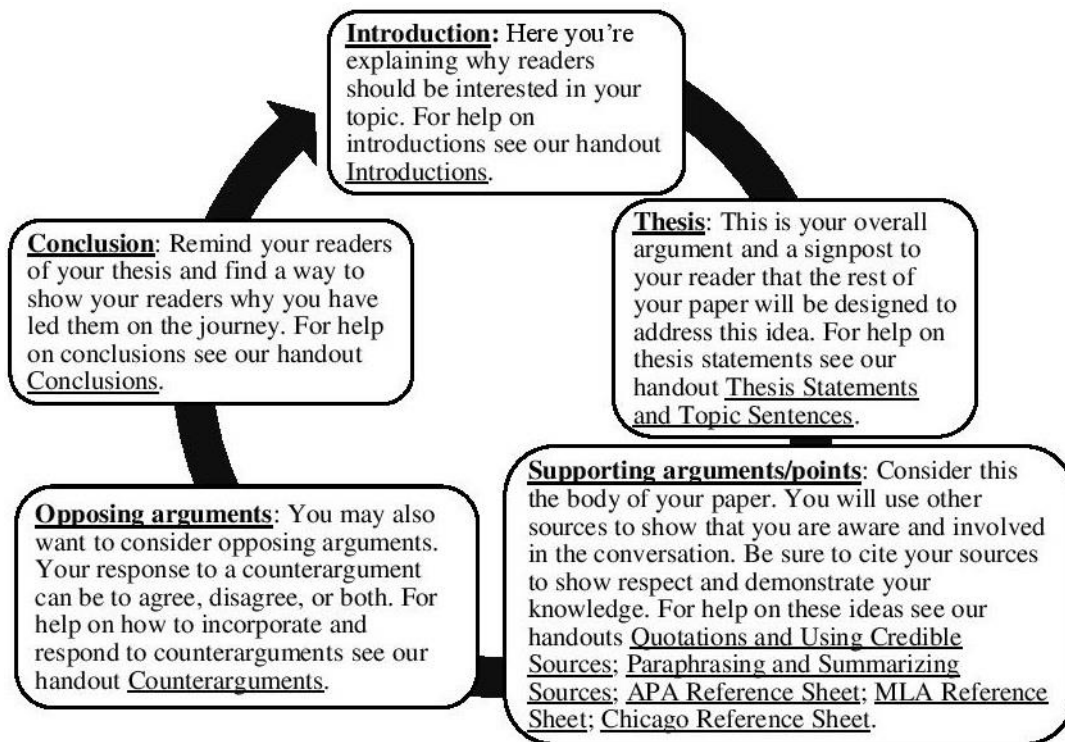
**Introduction:** Here you're explaining why readers should be interested in your topic. For help on introductions see our handout Introductions.

**Thesis**: This is your overall argument and a signpost to your reader that the rest of your paper will be designed to address this idea. For help on thesis statements see our handout Thesis Statements and Topic Sentences.

**Supporting arguments/points**: Consider this the body of your paper. You will use other sources to show that you are aware and involved in the conversation. Be sure to cite your sources to show respect and demonstrate your knowledge. For help on these ideas see our handouts Quotations and Using Credible Sources; Paraphrasing and Summarizing Sources; APA Reference Sheet; MLA Reference Sheet; Chicago Reference Sheet.

**Opposing arguments**: You may also want to consider opposing arguments. Your response to a counterargument can be to agree, disagree, or both. For help on how to incorporate and respond to counterarguments see our handout Counterarguments.

**Conclusion**: Remind your readers of your thesis and find a way to show your readers why you have led them on the journey. For help on conclusions see our handout Conclusions.